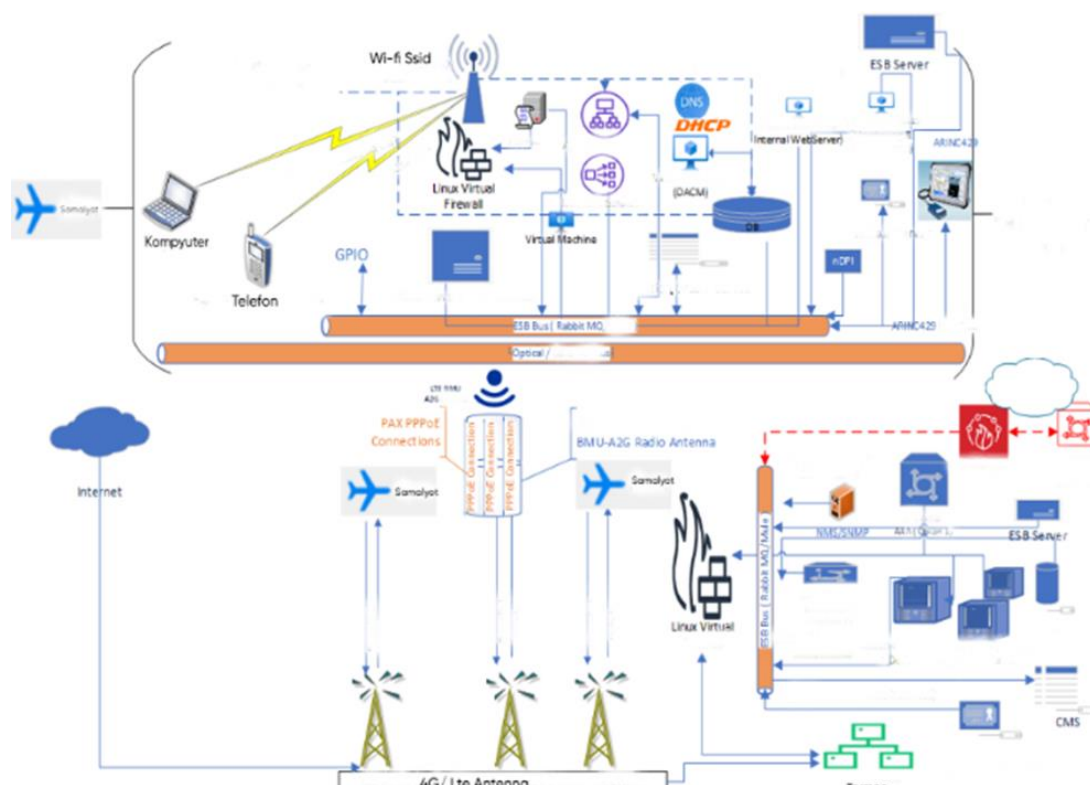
Wi-fi Ssid

ESB Server

Samolyot

Kompyuter

Telefon

Linux Virtual Firewall

DNS

DHCP

Internal Web Server

ARINC429

(DACM)

Virtual Machine

DB

GPIO

nDPI

ESB Bus ( Rabbit MQ

ARINC429

Optical / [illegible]

LTE NMU A2G

PAX PPPoE Connections

PPPoE Connection

PPPoE Connection

PPPoE Connection

BMU-A2G Radio Antenna

Internet

Samolyot

Samolyot

Linux Virtual

ESB Bus ( Rabbit MQ / MAe

NMS/SNMP

AA1 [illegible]

ESB Server

CMS

4G / Lte Antenna

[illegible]